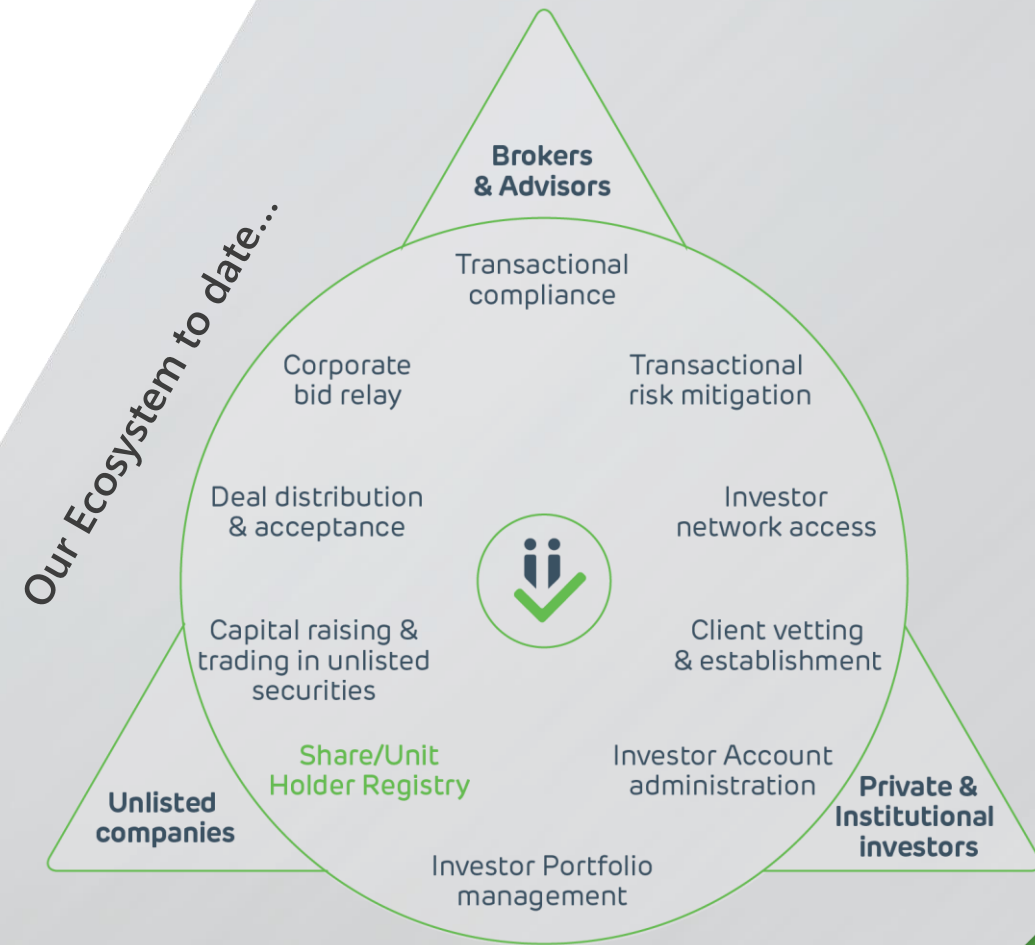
Our Ecosystem to date...

Brokers & Advisors

Transactional compliance

Corporate bid relay

Transactional risk mitigation

Deal distribution & acceptance

Investor network access

Capital raising & trading in unlisted securities

Client vetting & establishment

Share/Unit Holder Registry

Investor Account administration

Unlisted companies

Private & Institutional investors

Investor Portfolio management